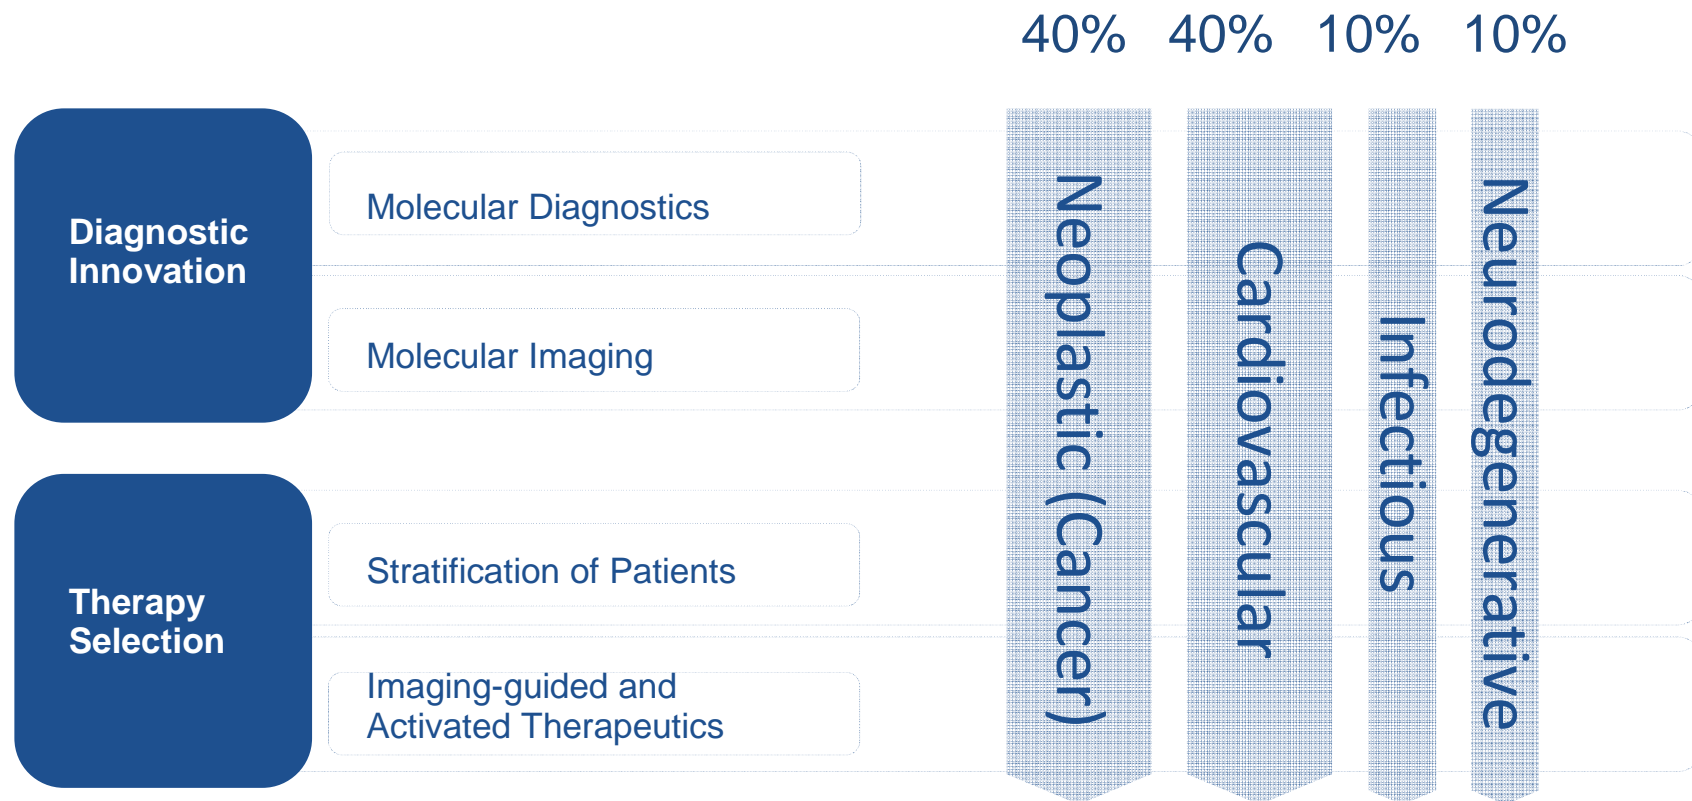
40% 40% 10% 10%

Diagnostic Innovation

Molecular Diagnostics

Molecular Imaging

Therapy Selection

Stratification of Patients

Imaging-guided and Activated Therapeutics

Neoplastic (Cancer)

Cardiovascular

Infectious

Neurodegenerative